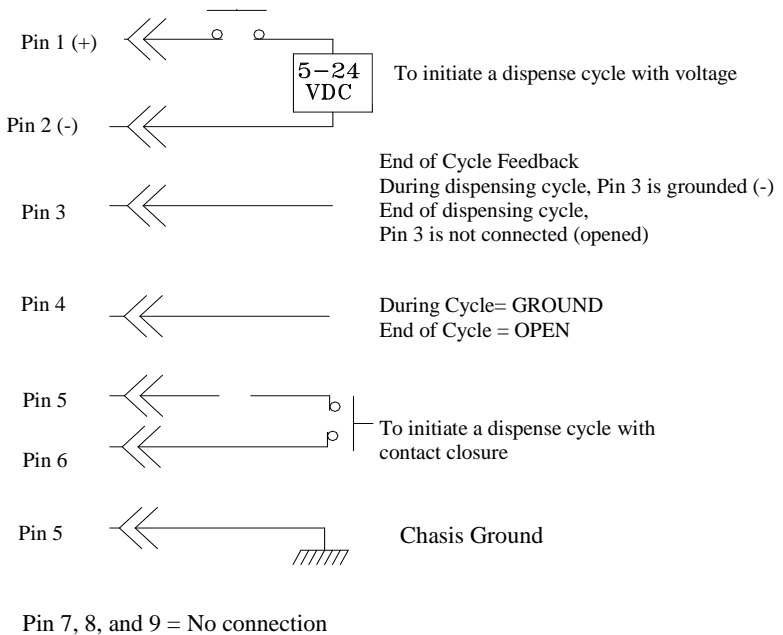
Pin 1 (+)

5−24 VDC

To initiate a dispense cycle with voltage

Pin 2 (-)

End of Cycle Feedback
During dispensing cycle, Pin 3 is grounded (-)
End of dispensing cycle,
Pin 3 is not connected (opened)

Pin 3

Pin 4

During Cycle= GROUND
End of Cycle = OPEN

Pin 5

To initiate a dispense cycle with contact closure

Pin 6

Pin 5

Chasis Ground

Pin 7, 8, and 9 = No connection